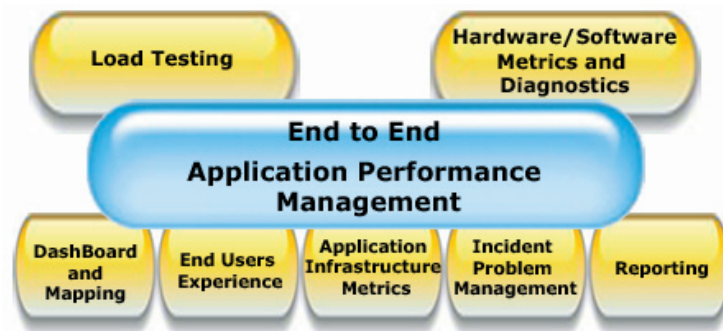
Load Testing

Hardware/Software Metrics and Diagnostics

End to End

Application Performance Management

DashBoard and Mapping

End Users Experience

Application Infrastructure Metrics

Incident Problem Management

Reporting